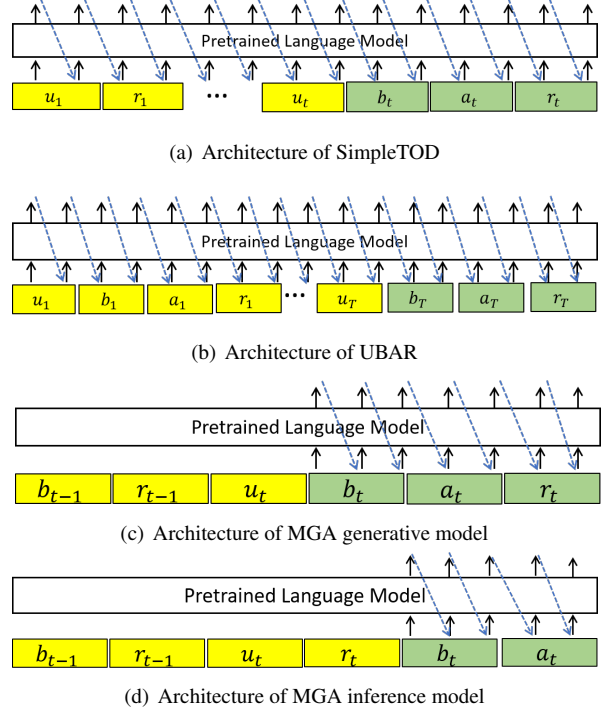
Pretrained Language Model

$u_1$ $r_1$ ... $u_t$ $b_t$ $a_t$ $r_t$

(a) Architecture of SimpleTOD

Pretrained Language Model

$u_1$ $b_1$ $a_1$ $r_1$ ... $u_T$ $b_T$ $a_T$ $r_T$

(b) Architecture of UBAR

Pretrained Language Model

$b_{t-1}$ $r_{t-1}$ $u_t$ $b_t$ $a_t$ $r_t$

(c) Architecture of MGA generative model

Pretrained Language Model

$b_{t-1}$ $r_{t-1}$ $u_t$ $r_t$ $b_t$ $a_t$

(d) Architecture of MGA inference model